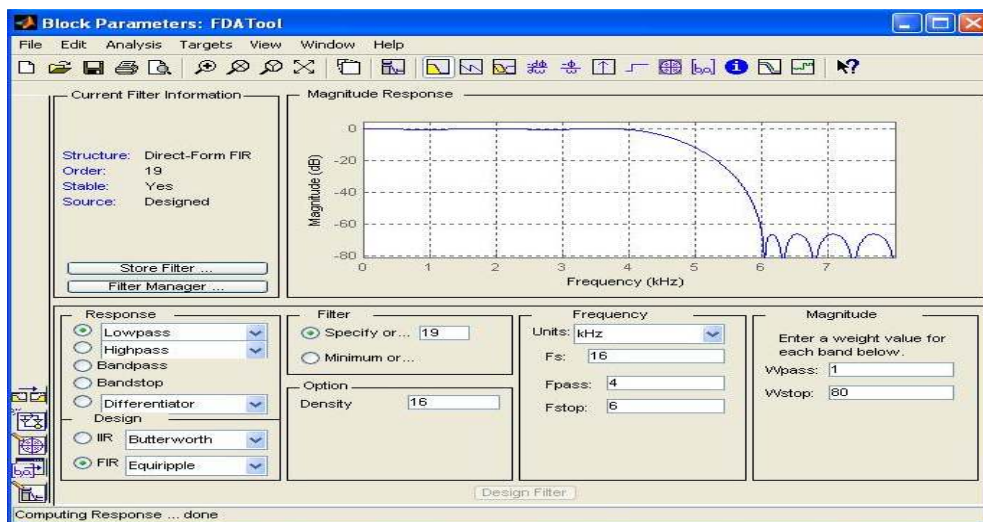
Block Parameters: FDATool

File Edit Analysis Targets View Window Help

Current Filter Information

Structure: Direct-Form FIR
Order: 19
Stable: Yes
Source: Designed

Store Filter ...
Filter Manager ...

Magnitude Response

0
-20
-40
-60
-80
Magnitude (dB)
0 1 2 3 4 5 6 7
Frequency (kHz)

Response
Lowpass
Highpass
Bandpass
Bandstop
Differentiator

Design
IIR Butterworth
FIR Equiripple

Filter
Specify or... 19
Minimum or...

Option
Density 16

Frequency
Units: kHz
Fs: 16
Fpass: 4
Fstop: 6

Magnitude
Enter a weight value for each band below.
Wpass: 1
Wstop: 80

Design Filter

Computing Response ... done